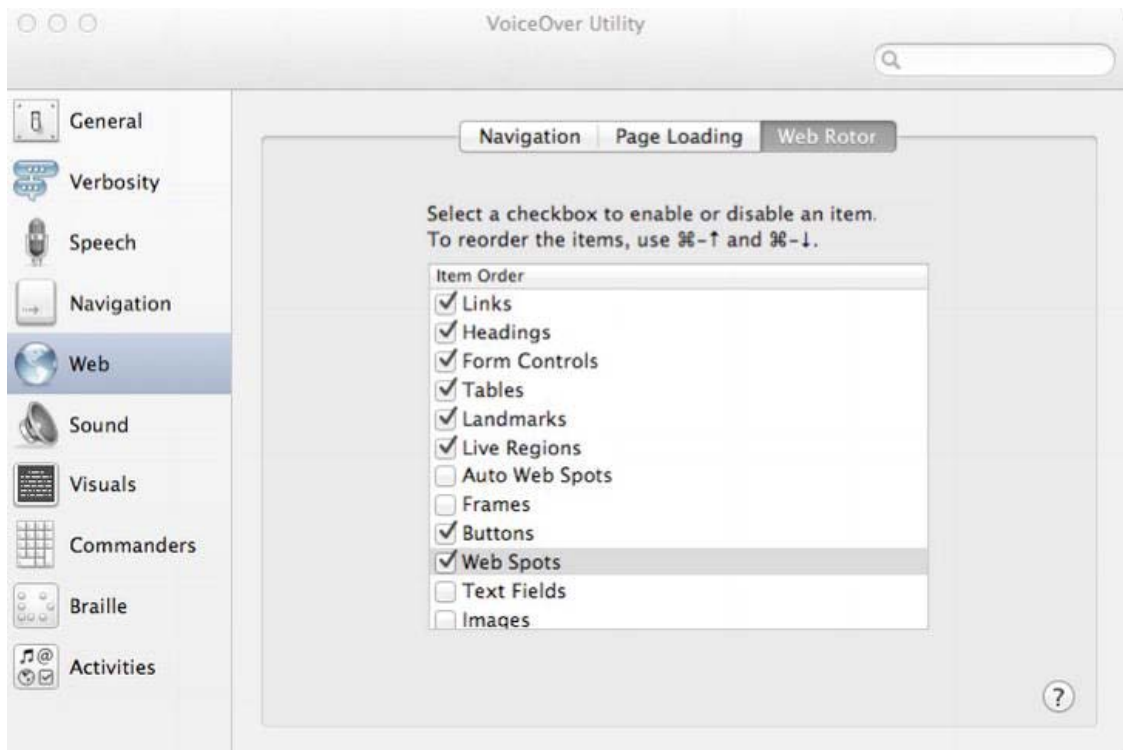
VoiceOver Utility

General
Verbosity
Speech
Navigation
Web
Sound
Visuals
Commanders
Braille
Activities

Navigation | Page Loading | Web Rotor

Select a checkbox to enable or disable an item.
To reorder the items, use ⌘-↑ and ⌘-↓.

Item Order
☑ Links
☑ Headings
☑ Form Controls
☑ Tables
☑ Landmarks
☑ Live Regions
☐ Auto Web Spots
☐ Frames
☑ Buttons
☑ Web Spots
☐ Text Fields
☐ Images

?